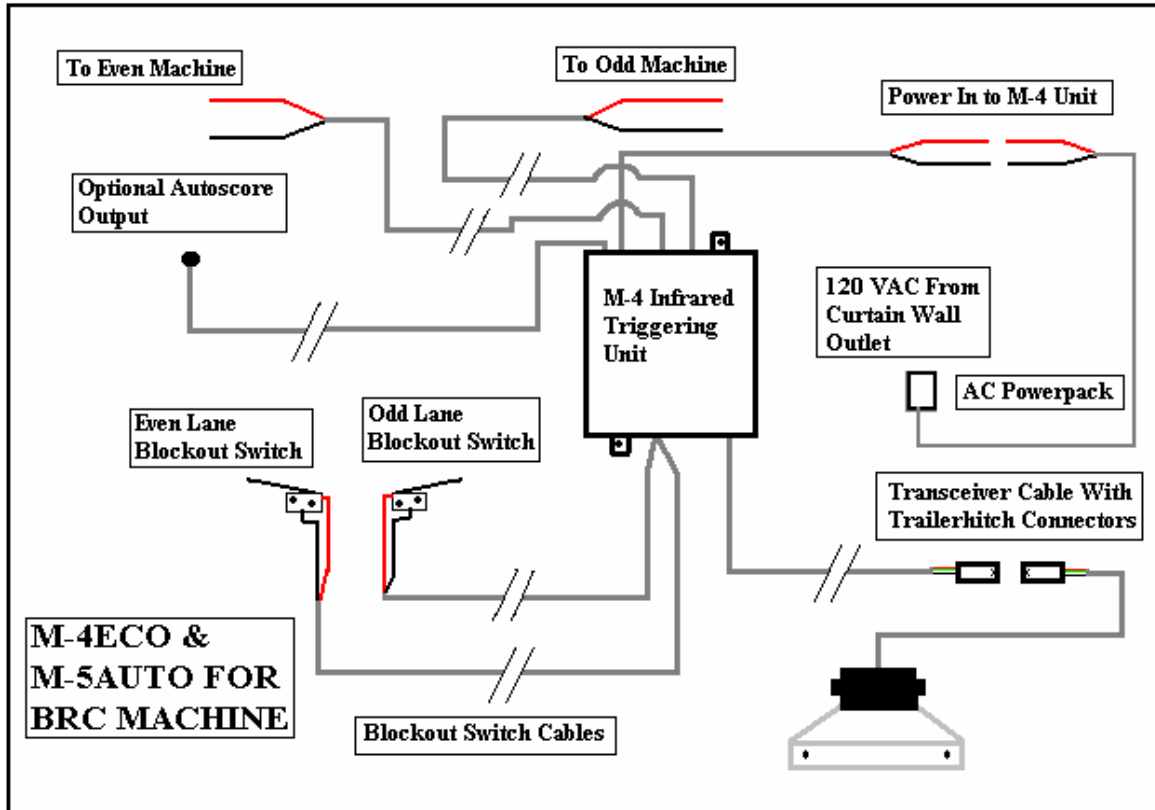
To Even Machine

To Odd Machine

Power In to M-4 Unit

Optional Autoscore Output

M-4 Infrared Triggering Unit

120 VAC From Curtain Wall Outlet

AC Powerpack

Even Lane Blockout Switch

Odd Lane Blockout Switch

Transceiver Cable With Trailerhitch Connectors

M-4ECO & M-5AUTO FOR BRC MACHINE

Blockout Switch Cables